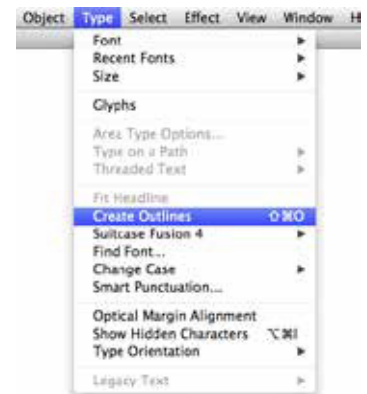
Object Type Select Effect View Window H

Font
Recent Fonts
Size

Glyphs

Area Type Options...
Type on a Path
Threaded Text

Fit Headline
Create Outlines ⇧⌘O
Suitcase Fusion 4
Find Font...
Change Case
Smart Punctuation...

Optical Margin Alignment
Show Hidden Characters ⌥⌘I
Type Orientation

Legacy Text